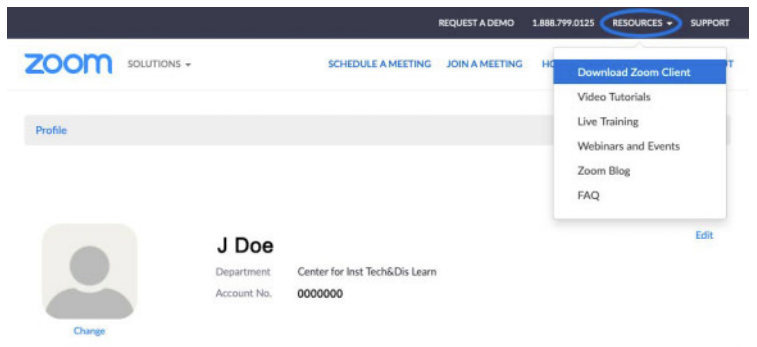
REQUEST A DEMO 1.888.799.0125 RESOURCES ▾ SUPPORT

zoom SOLUTIONS ▾ SCHEDULE A MEETING JOIN A MEETING HO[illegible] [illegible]T

Download Zoom Client
Video Tutorials
Live Training
Webinars and Events
Zoom Blog
FAQ

Profile

Edit

J Doe

Department Center for Inst Tech&Dis Learn

Account No. 0000000

Change